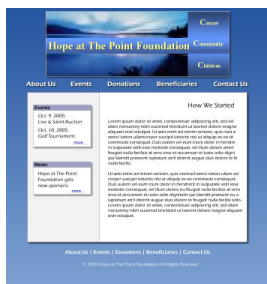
Hope at The Point Foundation

Cancer
Community
Children

About Us Events Donations Beneficiaries Contact Us

Events
Oct. 9, 2005
Live & Silent Auction
Oct. 10, 2005
Golf Tournament
more...

News
Hope at The Point Foundation gets new sponsors
more...

How We Started

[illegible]

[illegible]

About Us | Events | Donations | Beneficiaries | Contact Us
© 2005 Hope at The Point Foundation. All Rights Reserved.